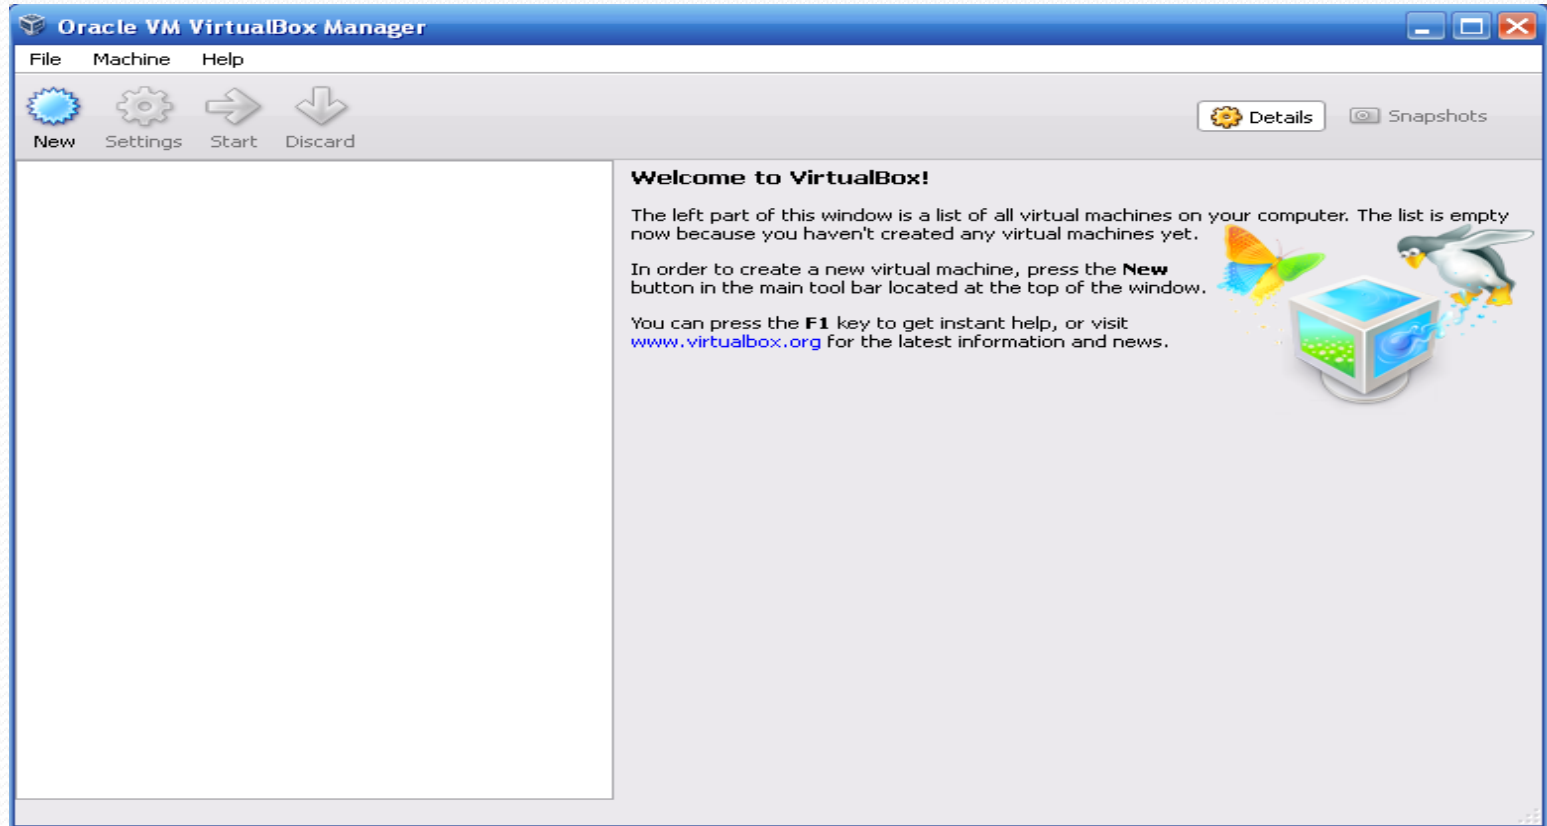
Oracle VM VirtualBox Manager

File Machine Help

New Settings Start Discard

Details Snapshots

Welcome to VirtualBox!

The left part of this window is a list of all virtual machines on your computer. The list is empty now because you haven't created any virtual machines yet.

In order to create a new virtual machine, press the **New** button in the main tool bar located at the top of the window.

You can press the **F1** key to get instant help, or visit www.virtualbox.org for the latest information and news.